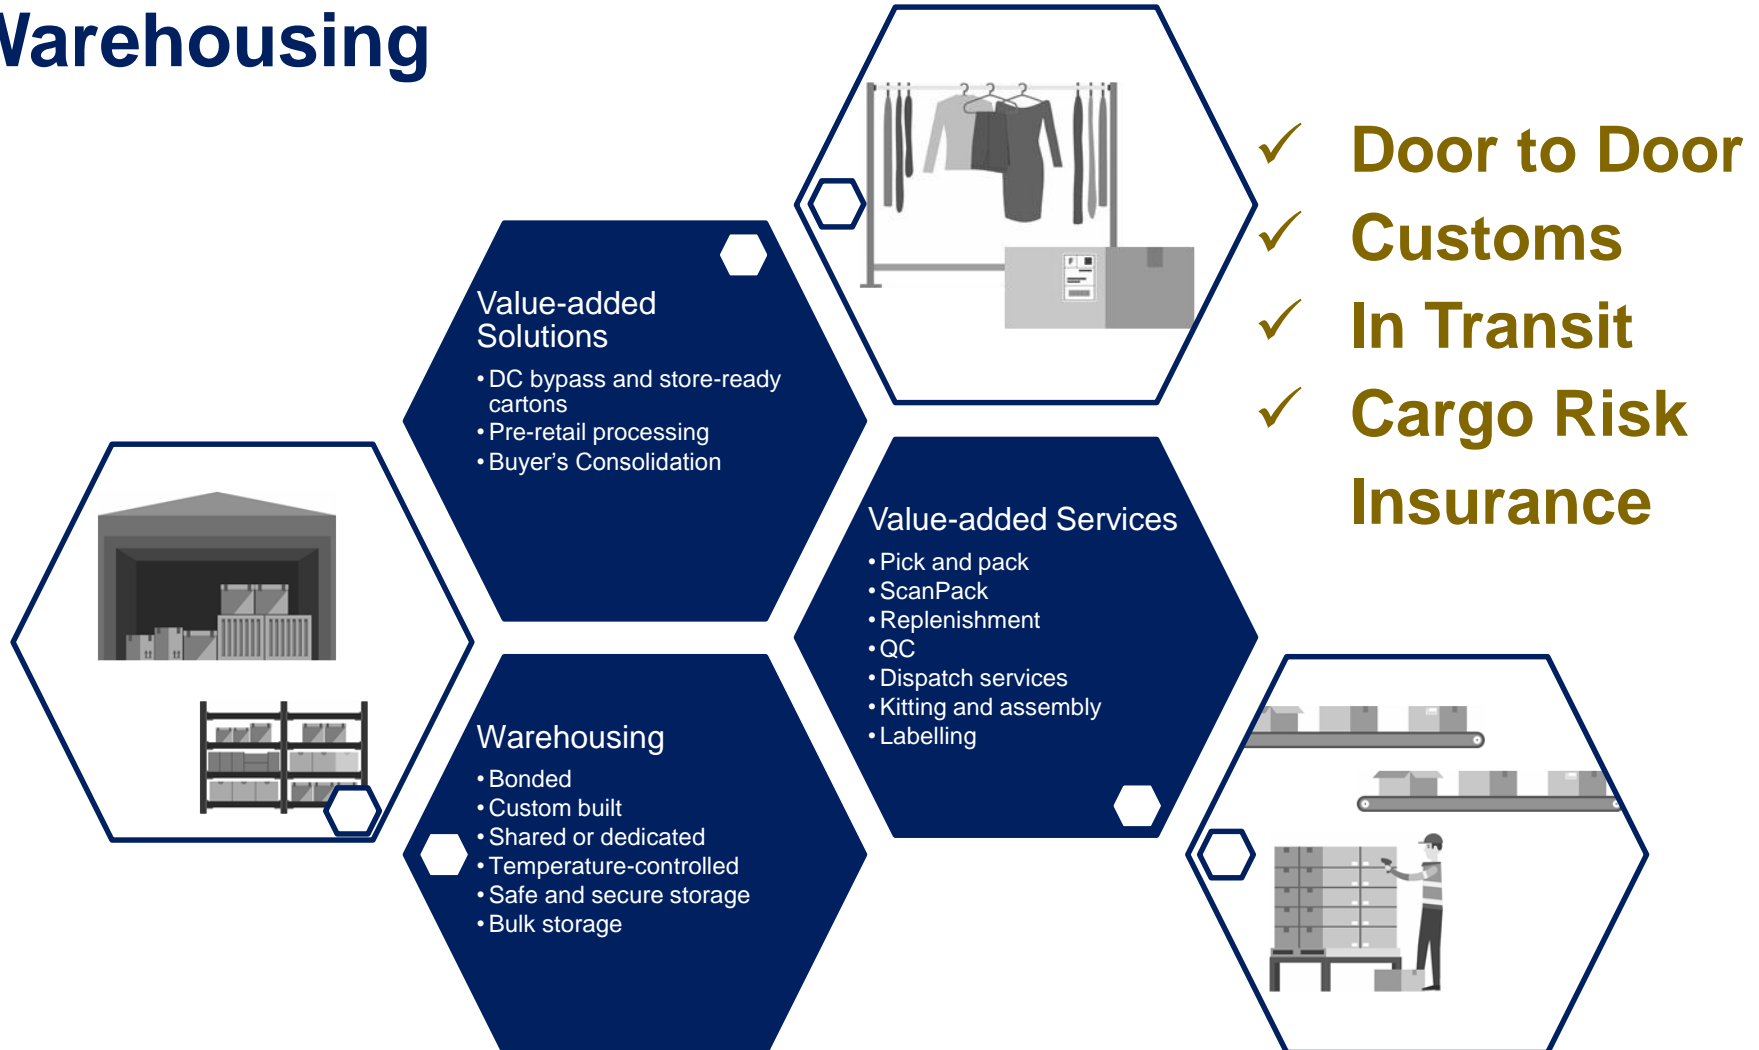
Varehousing

Value-added Solutions
• DC bypass and store-ready cartons
• Pre-retail processing
• Buyer's Consolidation

✓ Door to Door
✓ Customs
✓ In Transit
✓ Cargo Risk Insurance

Value-added Services
• Pick and pack
• ScanPack
• Replenishment
• QC
• Dispatch services
• Kitting and assembly
• Labelling

Warehousing
• Bonded
• Custom built
• Shared or dedicated
• Temperature-controlled
• Safe and secure storage
• Bulk storage